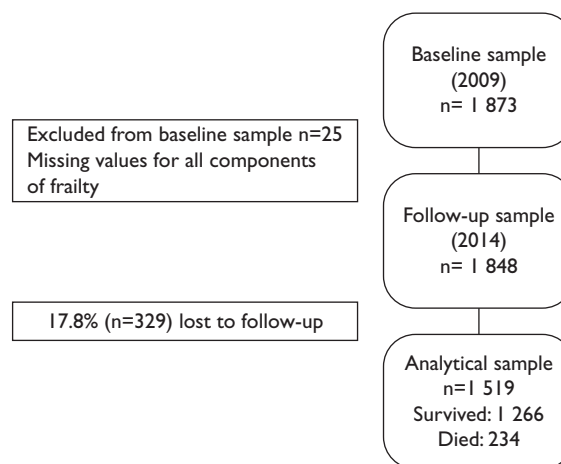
Baseline sample
(2009)
n= 1 873

Excluded from baseline sample n=25
Missing values for all components of frailty

Follow-up sample
(2014)
n= 1 848

17.8% (n=329) lost to follow-up

Analytical sample
n=1 519
Survived: 1 266
Died: 234